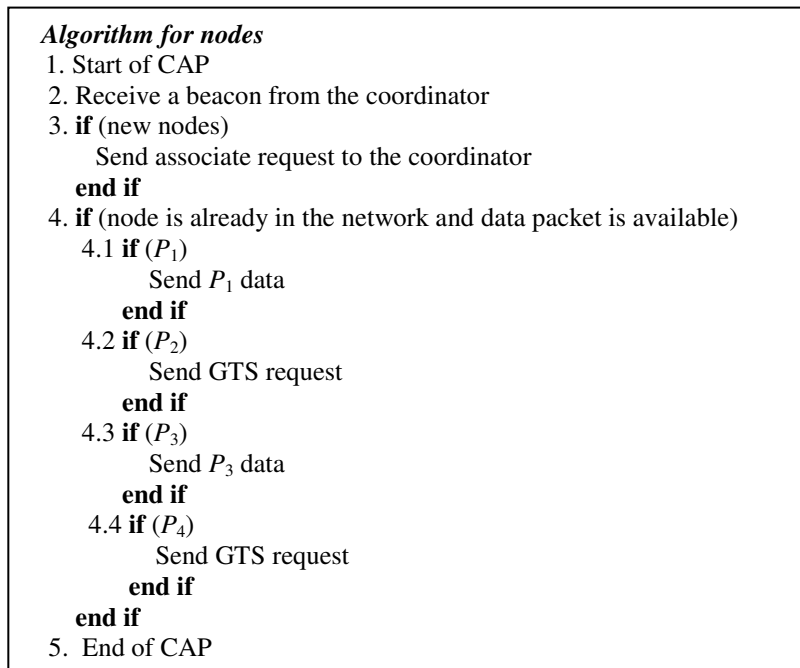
Algorithm for nodes
1. Start of CAP
2. Receive a beacon from the coordinator
3. if (new nodes)
Send associate request to the coordinator
end if
4. if (node is already in the network and data packet is available)
4.1 if ($P_1$)
Send $P_1$ data
end if
4.2 if ($P_2$)
Send GTS request
end if
4.3 if ($P_3$)
Send $P_3$ data
end if
4.4 if ($P_4$)
Send GTS request
end if
end if
5. End of CAP